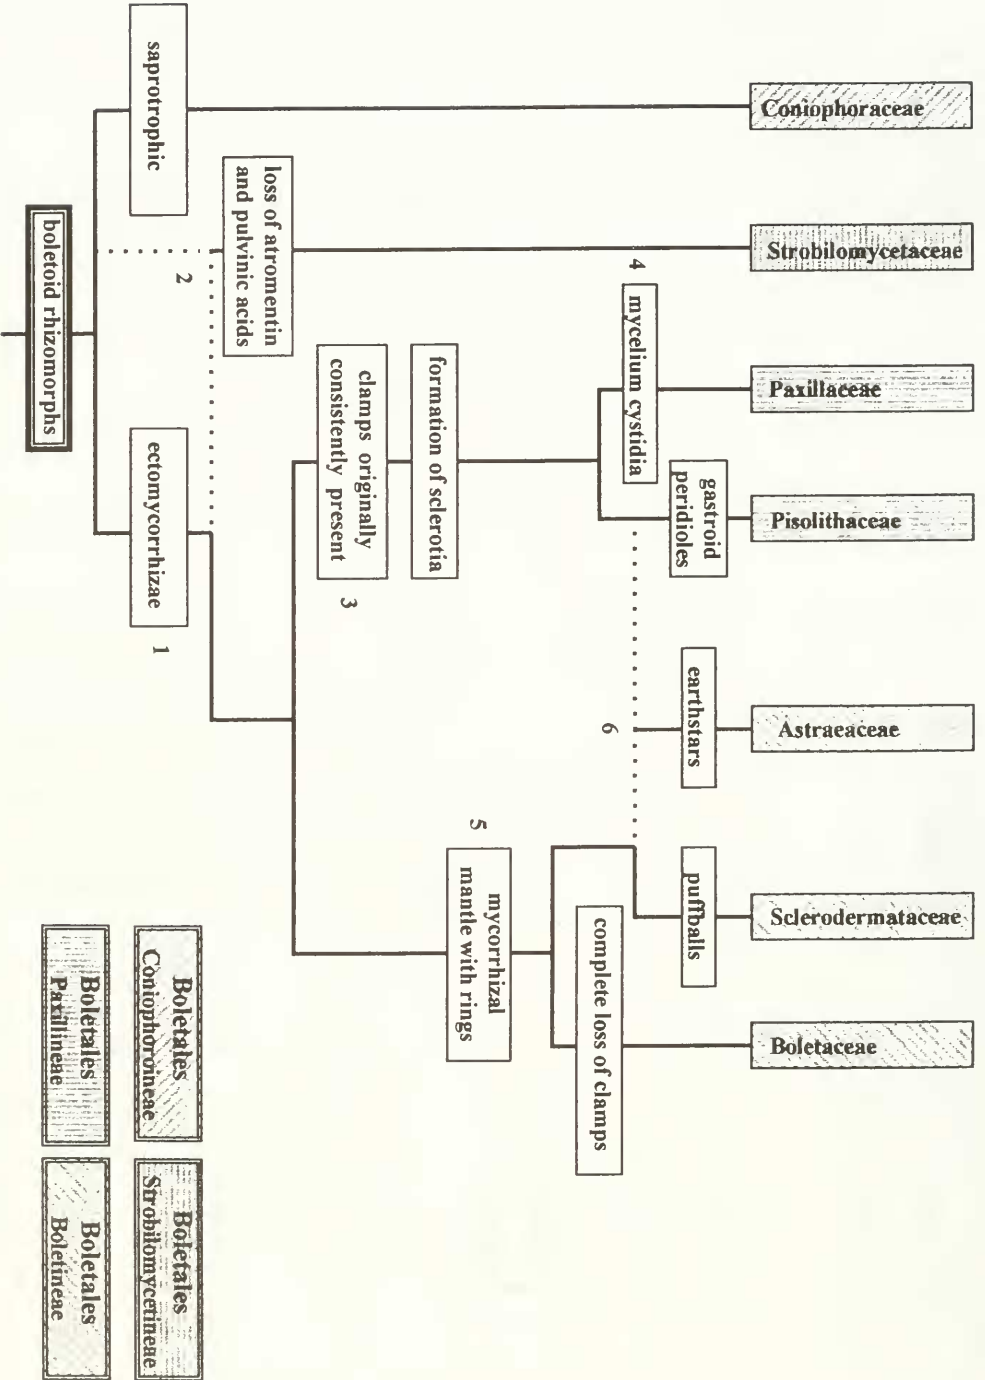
boletoid rhizomorphs

saprotrophic

ectomycorrhizae

1

loss of atromentin and pulvinic acids

2

clamps originally consistently present

3

formation of sclerotia

mycelium cystidia

4

gastroid peridioles

earthstars

6

mycorrhizal mantle with rings

5

puffballs

complete loss of clamps

Coniophoraceae

Strobilomycetaceae

Paxillaceae

Pisolithaceae

Astraeaceae

Sclerodermataceae

Boletaceae

Boletales Coniophorineae

Boletales Strobilomycetineae

Boletales Paxillineae

Boletales Boletineae